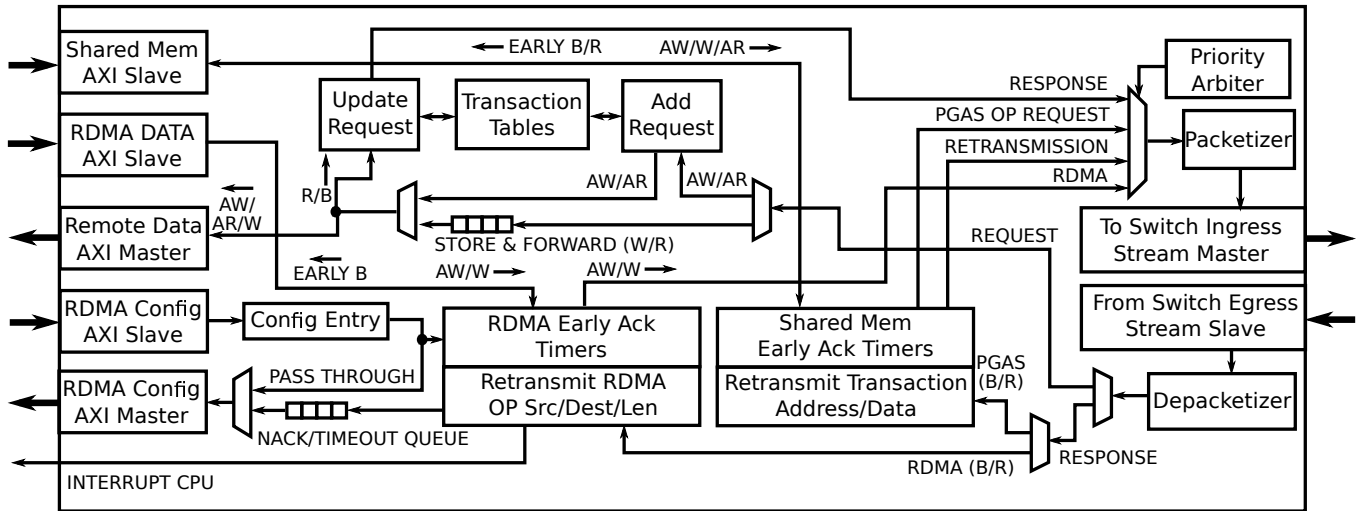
Shared Mem AXI Slave

RDMA DATA AXI Slave

Remote Data AXI Master

RDMA Config AXI Slave

RDMA Config AXI Master

EARLY B/R

AW/W/AR

Update Request

Transaction Tables

Add Request

Priority Arbiter

RESPONSE

PGAS OP REQUEST

RETRANSMISSION

RDMA

Packetizer

R/B

AW/AR

AW/AR

AW/ AR/W

STORE & FORWARD (W/R)

EARLY B

AW/W

AW/W

REQUEST

To Switch Ingress Stream Master

From Switch Egress Stream Slave

Config Entry

RDMA Early Ack Timers

Retransmit RDMA OP Src/Dest/Len

Shared Mem Early Ack Timers

Retransmit Transaction Address/Data

PASS THROUGH

NACK/TIMEOUT QUEUE

PGAS (B/R)

Depacketizer

RESPONSE

RDMA (B/R)

INTERRUPT CPU